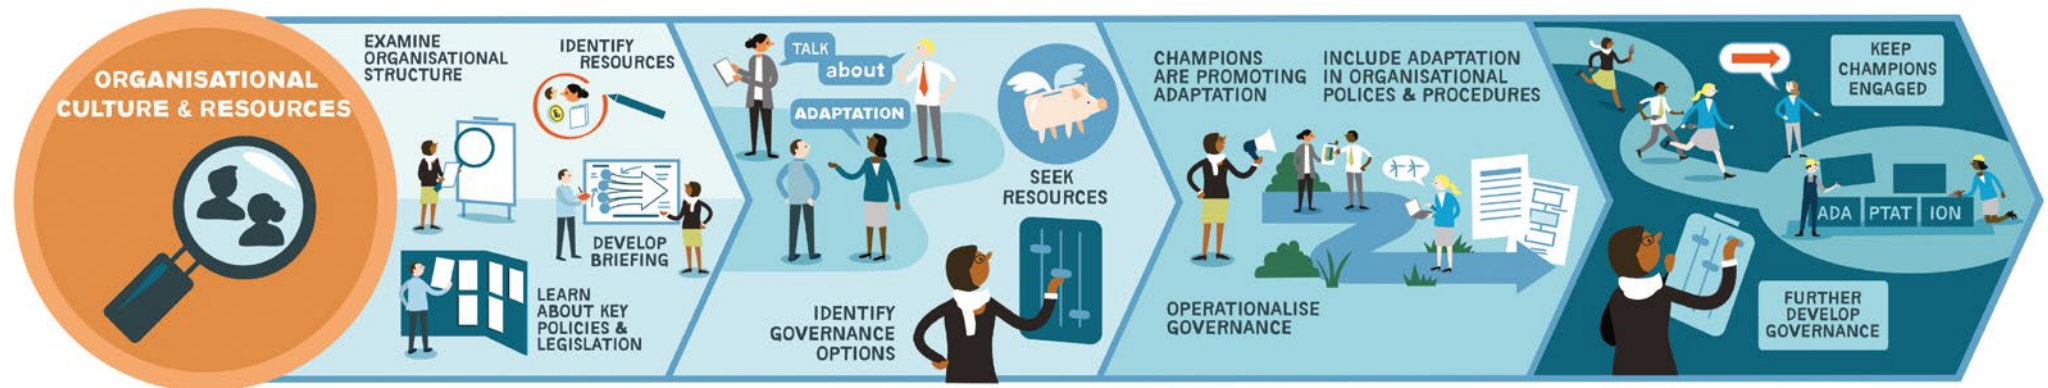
ORGANISATIONAL CULTURE & RESOURCES

EXAMINE ORGANISATIONAL STRUCTURE

IDENTIFY RESOURCES

DEVELOP BRIEFING

LEARN ABOUT KEY POLICIES & LEGISLATION

TALK about ADAPTATION

SEEK RESOURCES

IDENTIFY GOVERNANCE OPTIONS

CHAMPIONS ARE PROMOTING ADAPTATION

INCLUDE ADAPTATION IN ORGANISATIONAL POLICES & PROCEDURES

OPERATIONALISE GOVERNANCE

KEEP CHAMPIONS ENGAGED

ADA PTAT ION

FURTHER DEVELOP GOVERNANCE